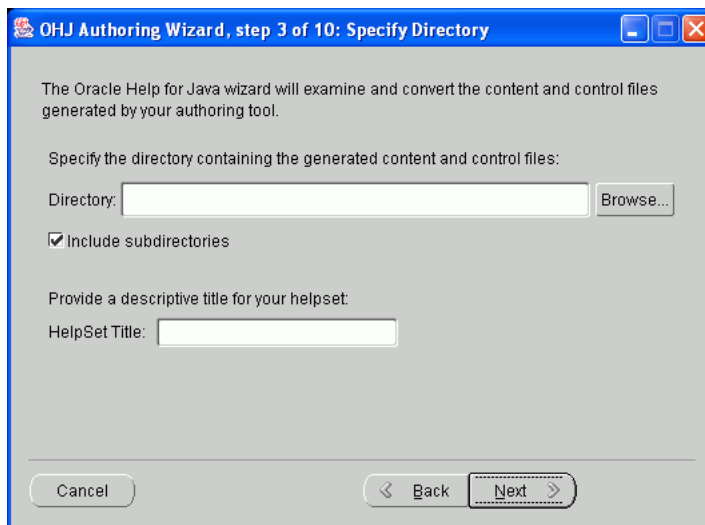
OHJ Authoring Wizard, step 3 of 10: Specify Directory

The Oracle Help for Java wizard will examine and convert the content and control files generated by your authoring tool.

Specify the directory containing the generated content and control files:

Directory:

Browse...

Include subdirectories

Provide a descriptive title for your helpset:

HelpSet Title:

Cancel

Back

Next